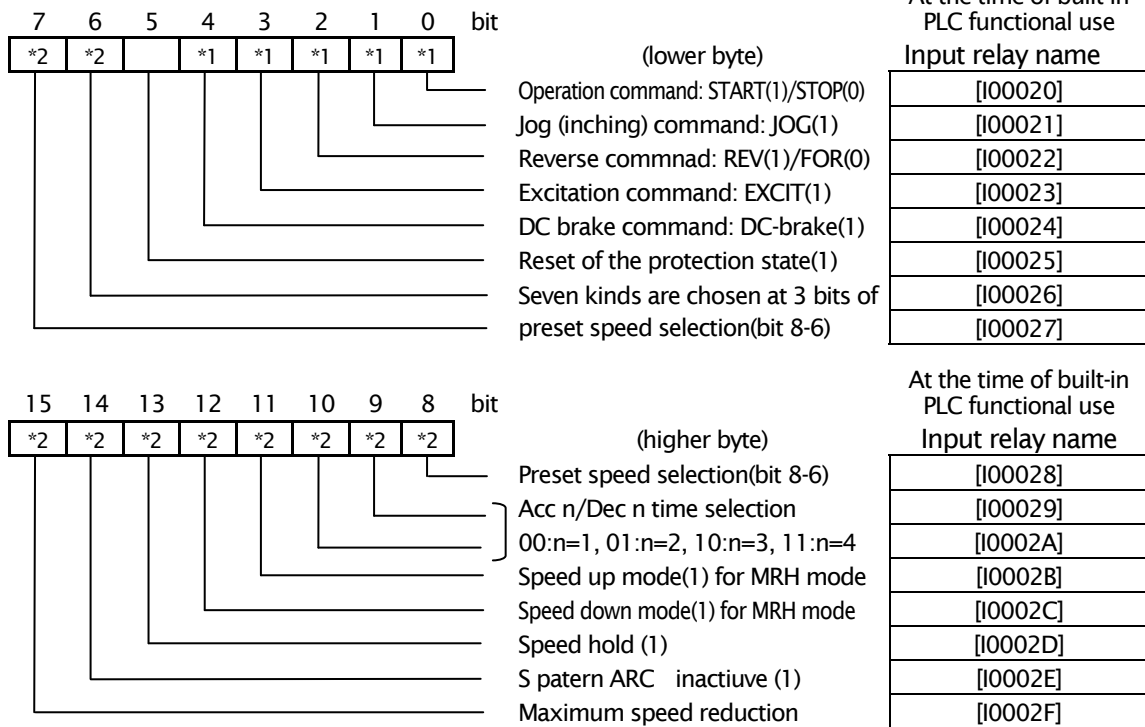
At the time of built-in
PLC functional use

| 7 | 6 | 5 | 4 | 3 | 2 | 1 | 0 | bit |
|---|---|---|---|---|---|---|---|---|
| *2 | *2 | | *1 | *1 | *1 | *1 | *1 | |

(lower byte)

Input relay name

Operation command: START(1)/STOP(0) [I00020]
Jog (inching) command: JOG(1) [I00021]
Reverse commnad: REV(1)/FOR(0) [I00022]
Excitation command: EXCIT(1) [I00023]
DC brake command: DC-brake(1) [I00024]
Reset of the protection state(1) [I00025]
Seven kinds are chosen at 3 bits of [I00026]
preset speed selection(bit 8-6) [I00027]

At the time of built-in
PLC functional use

| 15 | 14 | 13 | 12 | 11 | 10 | 9 | 8 | bit |
|---|---|---|---|---|---|---|---|---|
| *2 | *2 | *2 | *2 | *2 | *2 | *2 | *2 | |

(higher byte)

Input relay name

Preset speed selection(bit 8-6) [I00028]
Acc n/Dec n time selection [I00029]
00:n=1, 01:n=2, 10:n=3, 11:n=4 [I0002A]
Speed up mode(1) for MRH mode [I0002B]
Speed down mode(1) for MRH mode [I0002C]
Speed hold (1) [I0002D]
S patern ARC inactiuve (1) [I0002E]
Maximum speed reduction [I0002F]